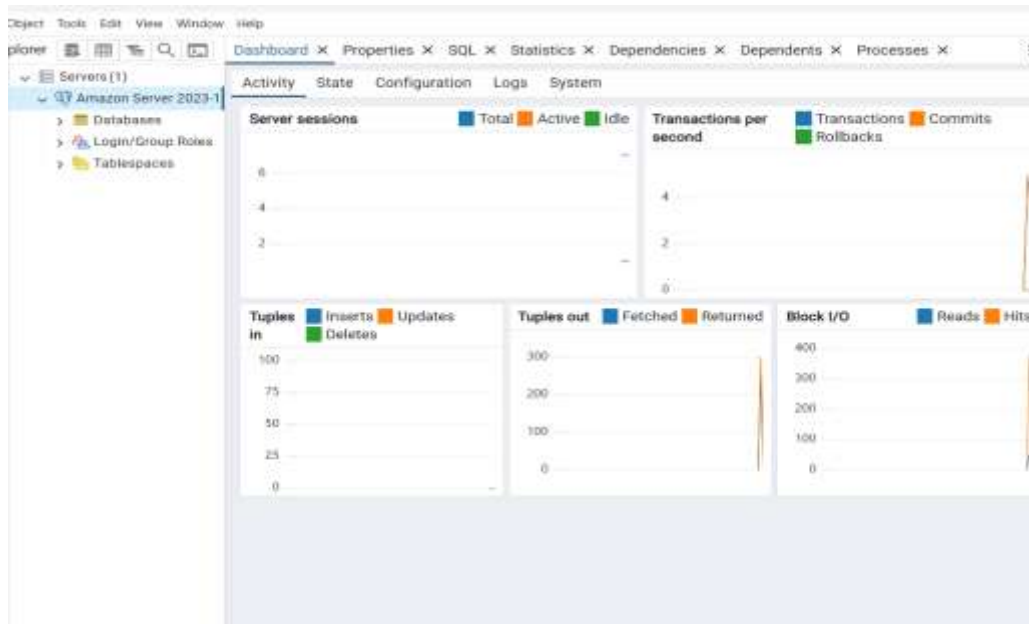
Object Tools Edit View Window Help

plorer

Dashboard × Properties × SQL × Statistics × Dependencies × Dependents × Processes ×

Servers (1)
Amazon Server 2023-1
Databases
Login/Group Roles
Tablespaces

Activity State Configuration Logs System

Server sessions
Total Active Idle
6
4
2

Transactions per second
Transactions Commits Rollbacks
4
2
0

Tuples in
Inserts Updates Deletes
100
75
50
25
0

Tuples out
Fetched Returned
300
200
100
0

Block I/O
Reads Hits
400
300
200
100
0